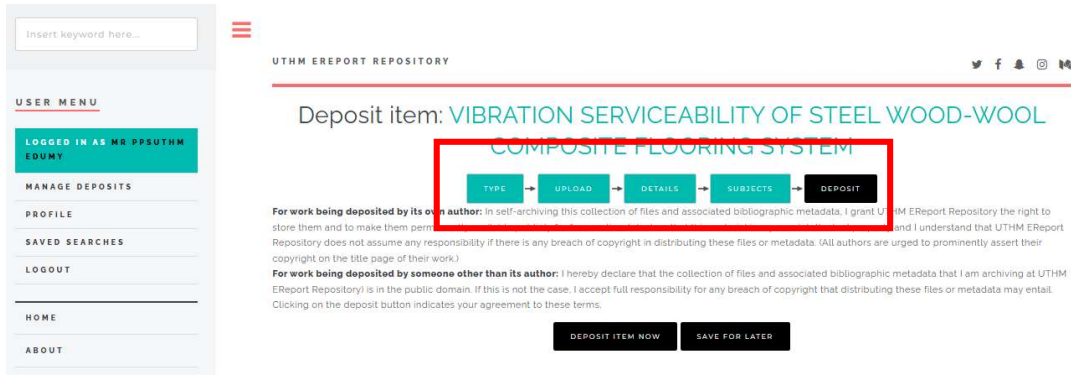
Insert keyword here...

USER MENU

LOGGED IN AS MR PPSUTHM EDUMY

MANAGE DEPOSITS

PROFILE

SAVED SEARCHES

LOGOUT

HOME

ABOUT

UTHM EREPORT REPOSITORY

Deposit item: VIBRATION SERVICEABILITY OF STEEL WOOD-WOOL COMPOSITE FLOORING SYSTEM

TYPE → UPLOAD → DETAILS → SUBJECTS → DEPOSIT

For work being deposited by its own author: In self-archiving this collection of files and associated bibliographic metadata, I grant UTHM EReport Repository the right to store them and to make them perm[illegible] and I understand that UTHM EReport Repository does not assume any responsibility if there is any breach of copyright in distributing these files or metadata. (All authors are urged to prominently assert their copyright on the title page of their work.)

For work being deposited by someone other than its author: I hereby declare that the collection of files and associated bibliographic metadata that I am archiving at UTHM EReport Repository) is in the public domain. If this is not the case, I accept full responsibility for any breach of copyright that distributing these files or metadata may entail. Clicking on the deposit button indicates your agreement to these terms.

DEPOSIT ITEM NOW

SAVE FOR LATER